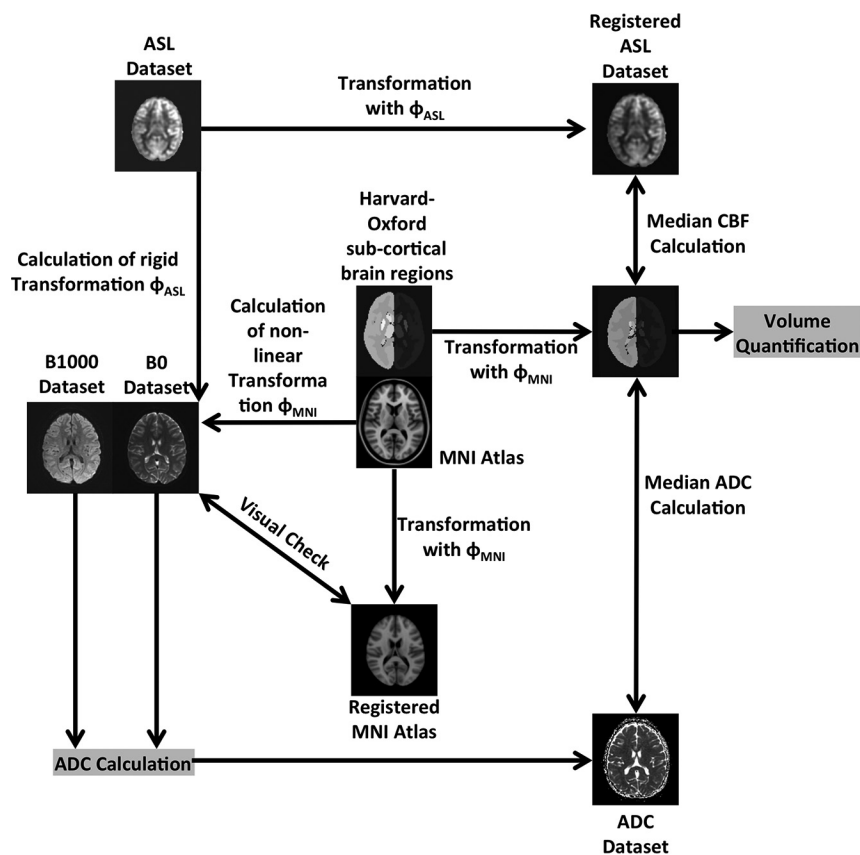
ASL Dataset

Transformation with $\phi_{ASL}$

Registered ASL Dataset

Harvard-Oxford sub-cortical brain regions

Median CBF Calculation

Calculation of rigid Transformation $\phi_{ASL}$

Calculation of non-linear Transformation $\phi_{MNI}$

Transformation with $\phi_{MNI}$

Volume Quantification

B1000 Dataset

B0 Dataset

MNI Atlas

Median ADC Calculation

Visual Check

Transformation with $\phi_{MNI}$

Registered MNI Atlas

ADC Calculation

ADC Dataset